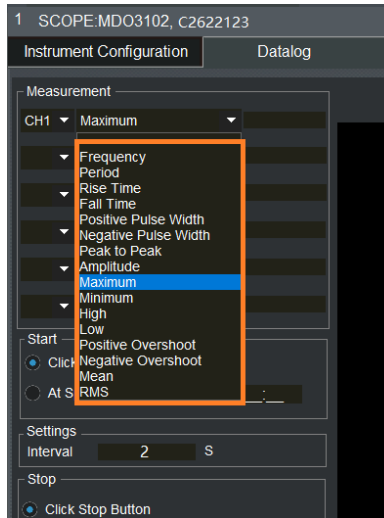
1 SCOPE:MDO3102, C2622123

Instrument Configuration
Datalog

Measurement
CH1
Maximum

Frequency
Period
Rise Time
Fall Time
Positive Pulse Width
Negative Pulse Width
Peak to Peak
Amplitude
Maximum
Minimum
High
Low
Positive Overshoot
Negative Overshoot
Mean
RMS

Start
Click
At S
:__

Settings
Interval
2
S

Stop
Click Stop Button